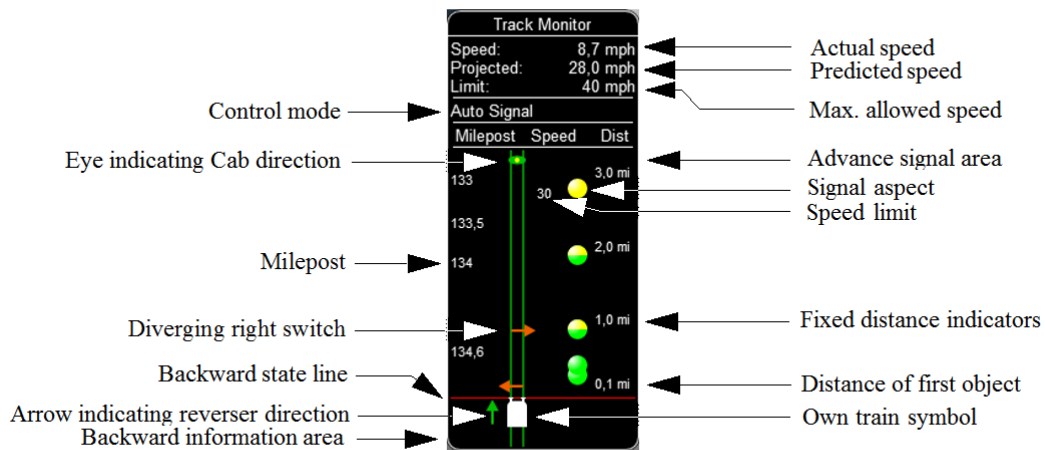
Track Monitor

Speed: 8,7 mph
Projected: 28,0 mph
Limit: 40 mph

Auto Signal

Milepost Speed Dist

3,0 mi
133
30
133,5
2,0 mi
134
1,0 mi
134,6
0,1 mi

Actual speed
Predicted speed
Max. allowed speed
Control mode
Eye indicating Cab direction
Advance signal area
Signal aspect
Speed limit
Milepost
Diverging right switch
Fixed distance indicators
Backward state line
Distance of first object
Arrow indicating reverser direction
Own train symbol
Backward information area